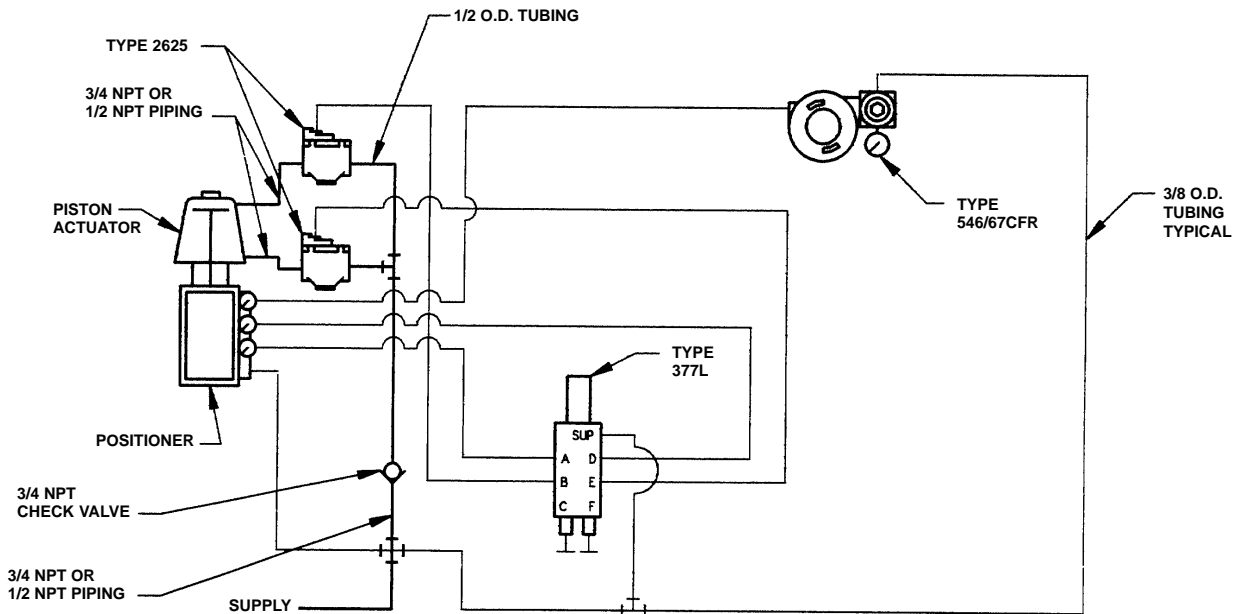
1/2 O.D. TUBING

TYPE 2625

3/4 NPT OR
1/2 NPT PIPING

PISTON ACTUATOR

TYPE 546/67CFR

3/8 O.D. TUBING TYPICAL

TYPE 377L

SUP
A D
B E
C F

POSITIONER

3/4 NPT CHECK VALVE

3/4 NPT OR
1/2 NPT PIPING

SUPPLY